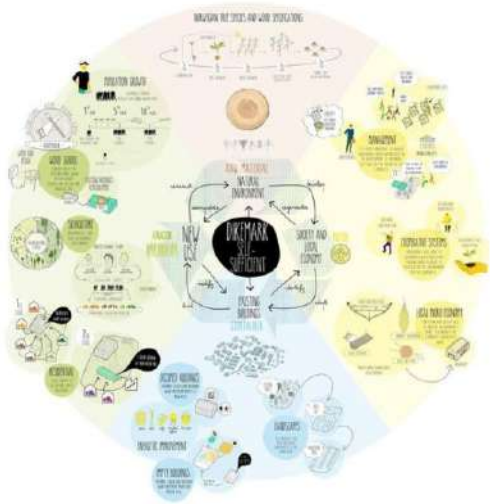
BIKEMARK SELF-SUFFICIENT

NATURAL ENVIRONMENT

SOCIETY AND LOCAL ECONOMY

EXISTING BUILDINGS

NEW USE

MANAGEMENT

COOPERATIVE SYSTEMS

LOCAL WOOD ECONOMY

WOOD SCIENCE

DESIGNERS

RESIDENTIAL

OCCUPIED BUILDINGS

EMPTY BUILDINGS

LANDSCAPES

INDUSTRIAL ENVIRONMENT

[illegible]